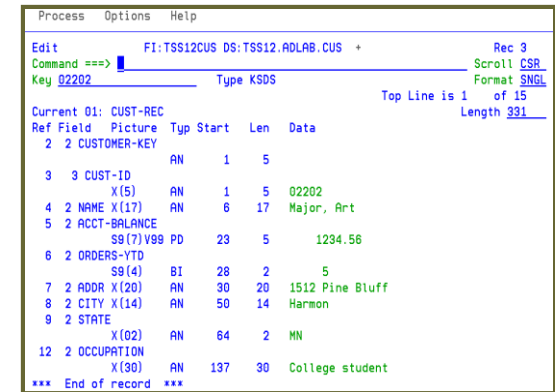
Process Options Help

Edit FI:TSS12CUS DS:TSS12.ADLAB.CUS + Rec 3
Command ===> Scroll CSR
Key 02202 Type KSDS Format SNGL
Top Line is 1 of 15
Current 01: CUST-REC Length 331

| Ref | Field | Picture | Typ | Start | Len | Data |
|---|---|---|---|---|---|---|
| 2 | 2 CUSTOMER-KEY | | | | | |
| | | | AN | 1 | 5 | |
| 3 | 3 CUST-ID | | | | | |
| | | X(5) | AN | 1 | 5 | 02202 |
| 4 | 2 NAME | X(17) | AN | 6 | 17 | Major, Art |
| 5 | 2 ACCT-BALANCE | | | | | |
| | | S9(7)V99 | PD | 23 | 5 | 1234.56 |
| 6 | 2 ORDERS-YTD | | | | | |
| | | S9(4) | BI | 28 | 2 | 5 |
| 7 | 2 ADDR | X(20) | AN | 30 | 20 | 1512 Pine Bluff |
| 8 | 2 CITY | X(14) | AN | 50 | 14 | Harmon |
| 9 | 2 STATE | | | | | |
| | | X(02) | AN | 64 | 2 | MN |
| 12 | 2 OCCUPATION | | | | | |
| | | X(30) | AN | 137 | 30 | College student |

*** End of record ***